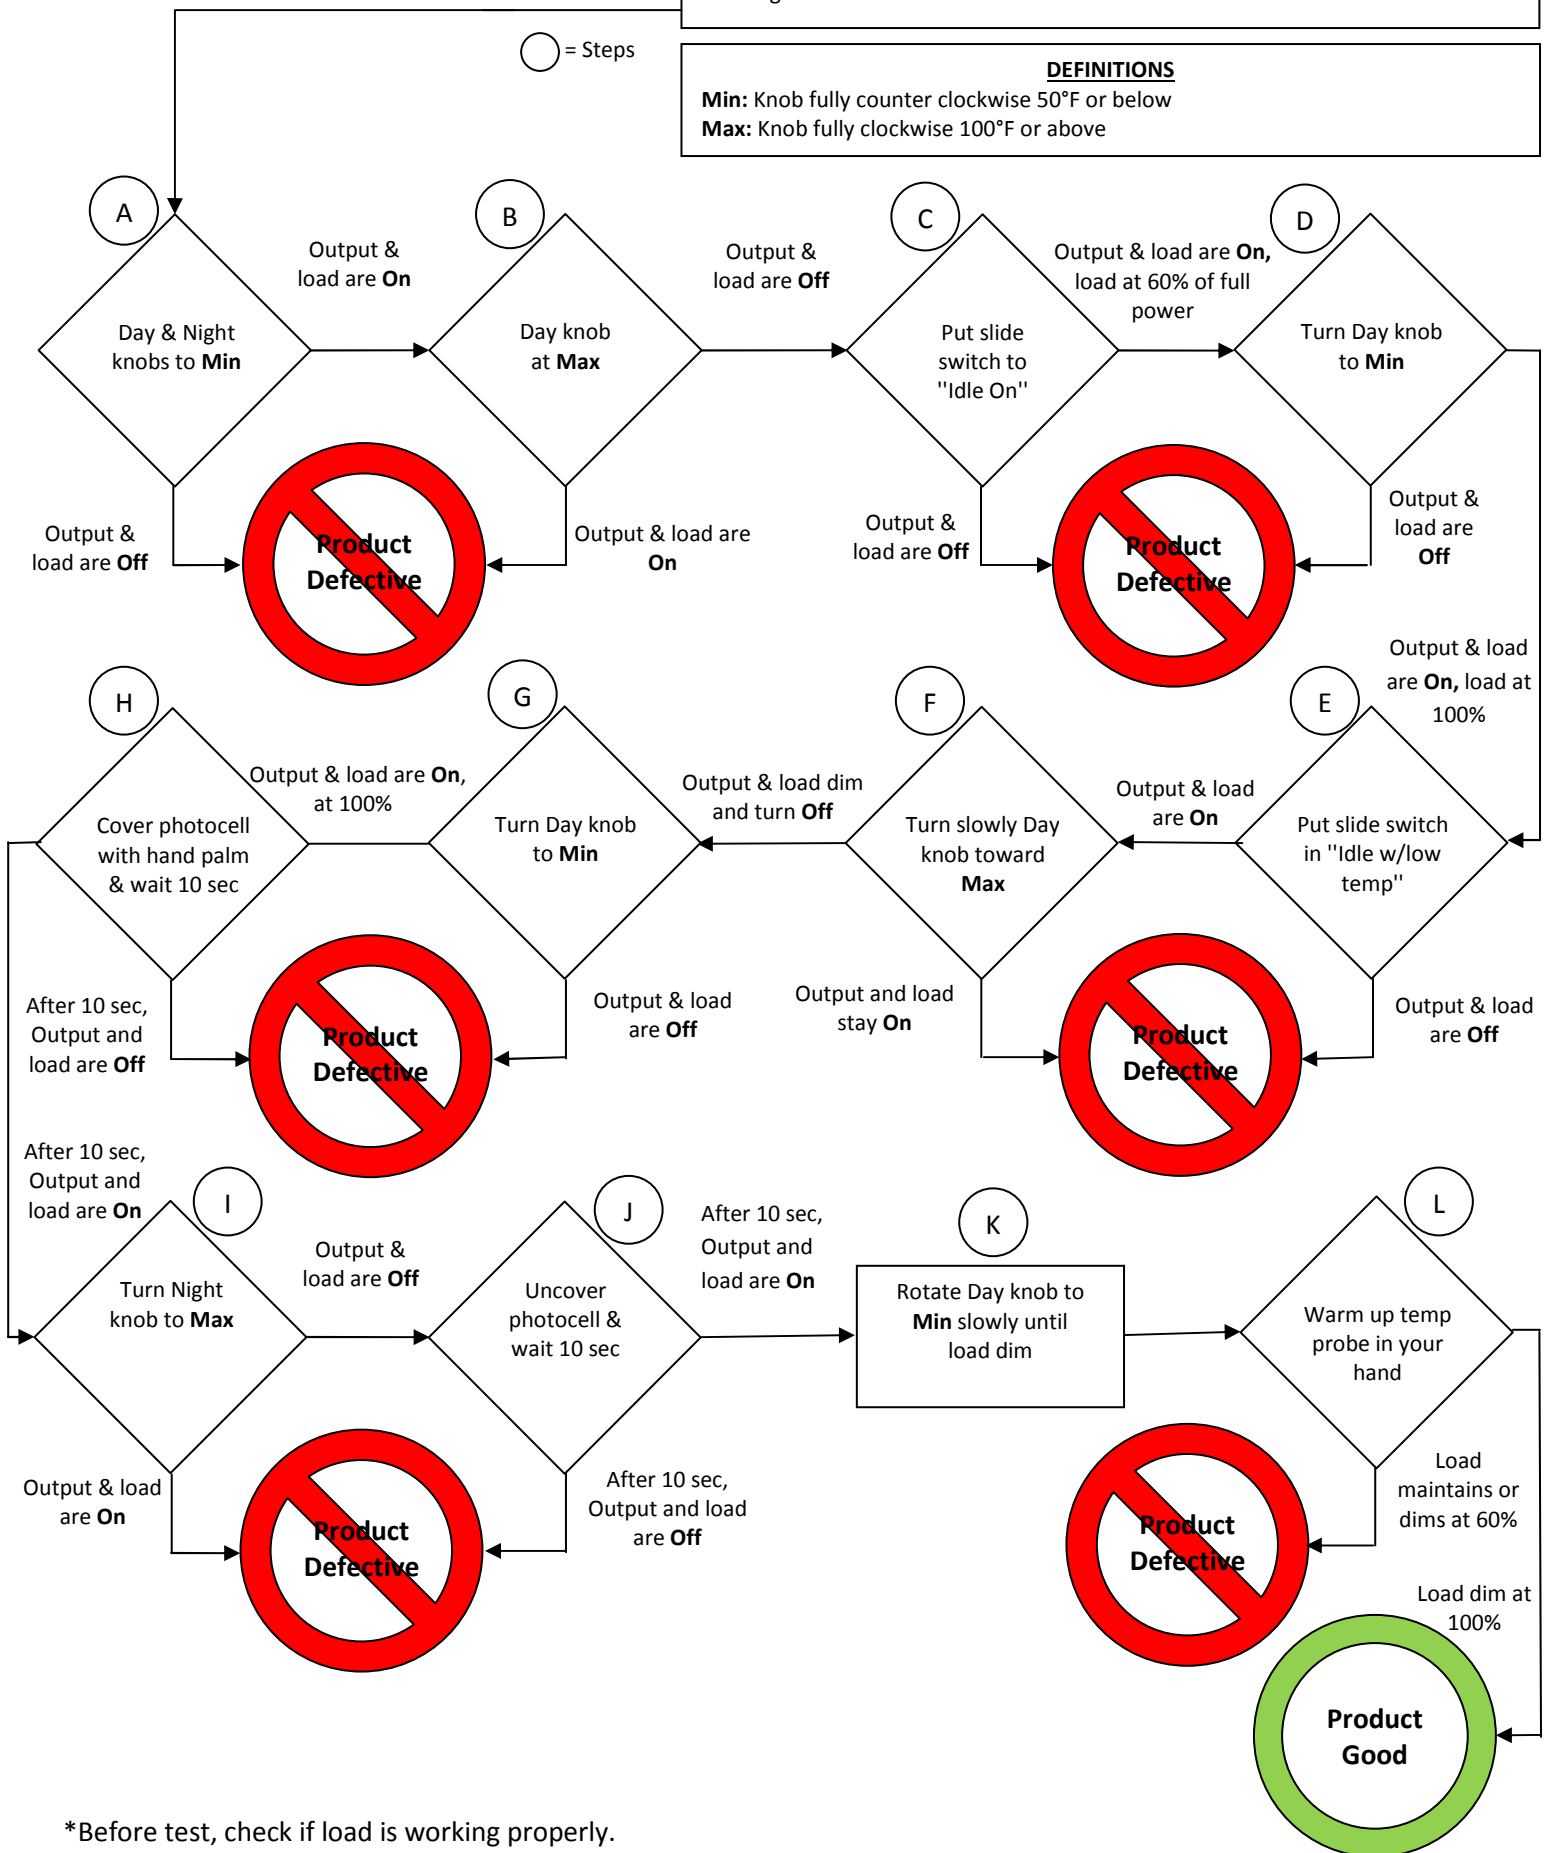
= Steps

DEFINITIONS
**Min:** Knob fully counter clockwise 50°F or below
**Max:** Knob fully clockwise 100°F or above

A
Day & Night knobs to **Min**

Output & load are **On**

Output & load are **Off**

Product Defective

B
Day knob at **Max**

Output & load are **Off**

Output & load are **On**

C
Put slide switch to "Idle On"

Output & load are **On**, load at 60% of full power

Output & load are **Off**

Product Defective

D
Turn Day knob to **Min**

Output & load are **Off**

Output & load are **On**, load at 100%

E
Put slide switch in "Idle w/low temp"

Output & load are **On**

Output & load are **Off**

Product Defective

F
Turn slowly Day knob toward **Max**

Output & load dim and turn **Off**

Output and load stay **On**

G
Turn Day knob to **Min**

Output & load are **On**, at 100%

Output & load are **Off**

Product Defective

H
Cover photocell with hand palm & wait 10 sec

After 10 sec, Output and load are **Off**

After 10 sec, Output and load are **On**

I
Turn Night knob to **Max**

Output & load are **Off**

Output & load are **On**

Product Defective

J
Uncover photocell & wait 10 sec

After 10 sec, Output and load are **On**

After 10 sec, Output and load are **Off**

K
Rotate Day knob to **Min** slowly until load dim

L
Warm up temp probe in your hand

Load maintains or dims at 60%

Product Defective

Load dim at 100%

Product Good

*Before test, check if load is working properly.